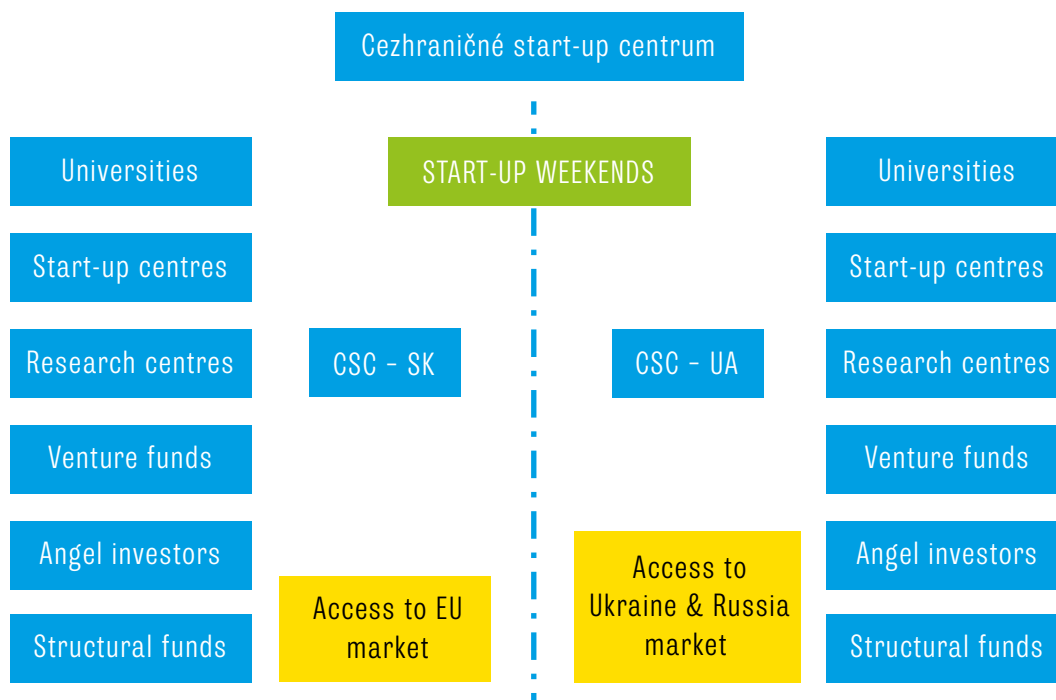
Cezhraničné start-up centrum

START-UP WEEKENDS

Universities

Start-up centres

Research centres

Venture funds

Angel investors

Structural funds

CSC - SK

Access to EU market

CSC - UA

Access to Ukraine & Russia market

Universities

Start-up centres

Research centres

Venture funds

Angel investors

Structural funds